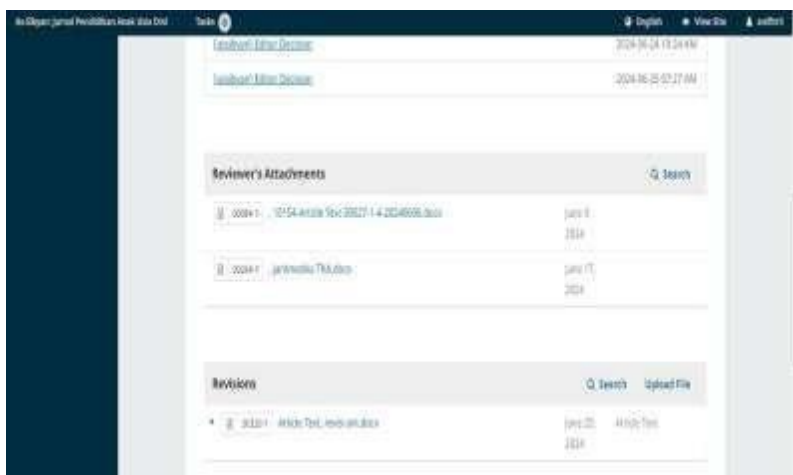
As-Sibyan: Jurnal Pendidikan Anak Usia Dini Tasks 0 English View Site asdfhrt

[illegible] Editor Decision 2024-06-24 11:54 AM

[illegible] Editor Decision 2024-06-25 07:27 AM

Reviewer's Attachments Q Search

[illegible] 10154-Article Text-38827-1-4-20240606.docx June 6, 2024

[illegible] jantmadka TN.docx June 11, 2024

Revisions Q Search Upload File

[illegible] Article Text, revisi-an.docx June 25, 2024 Article Text